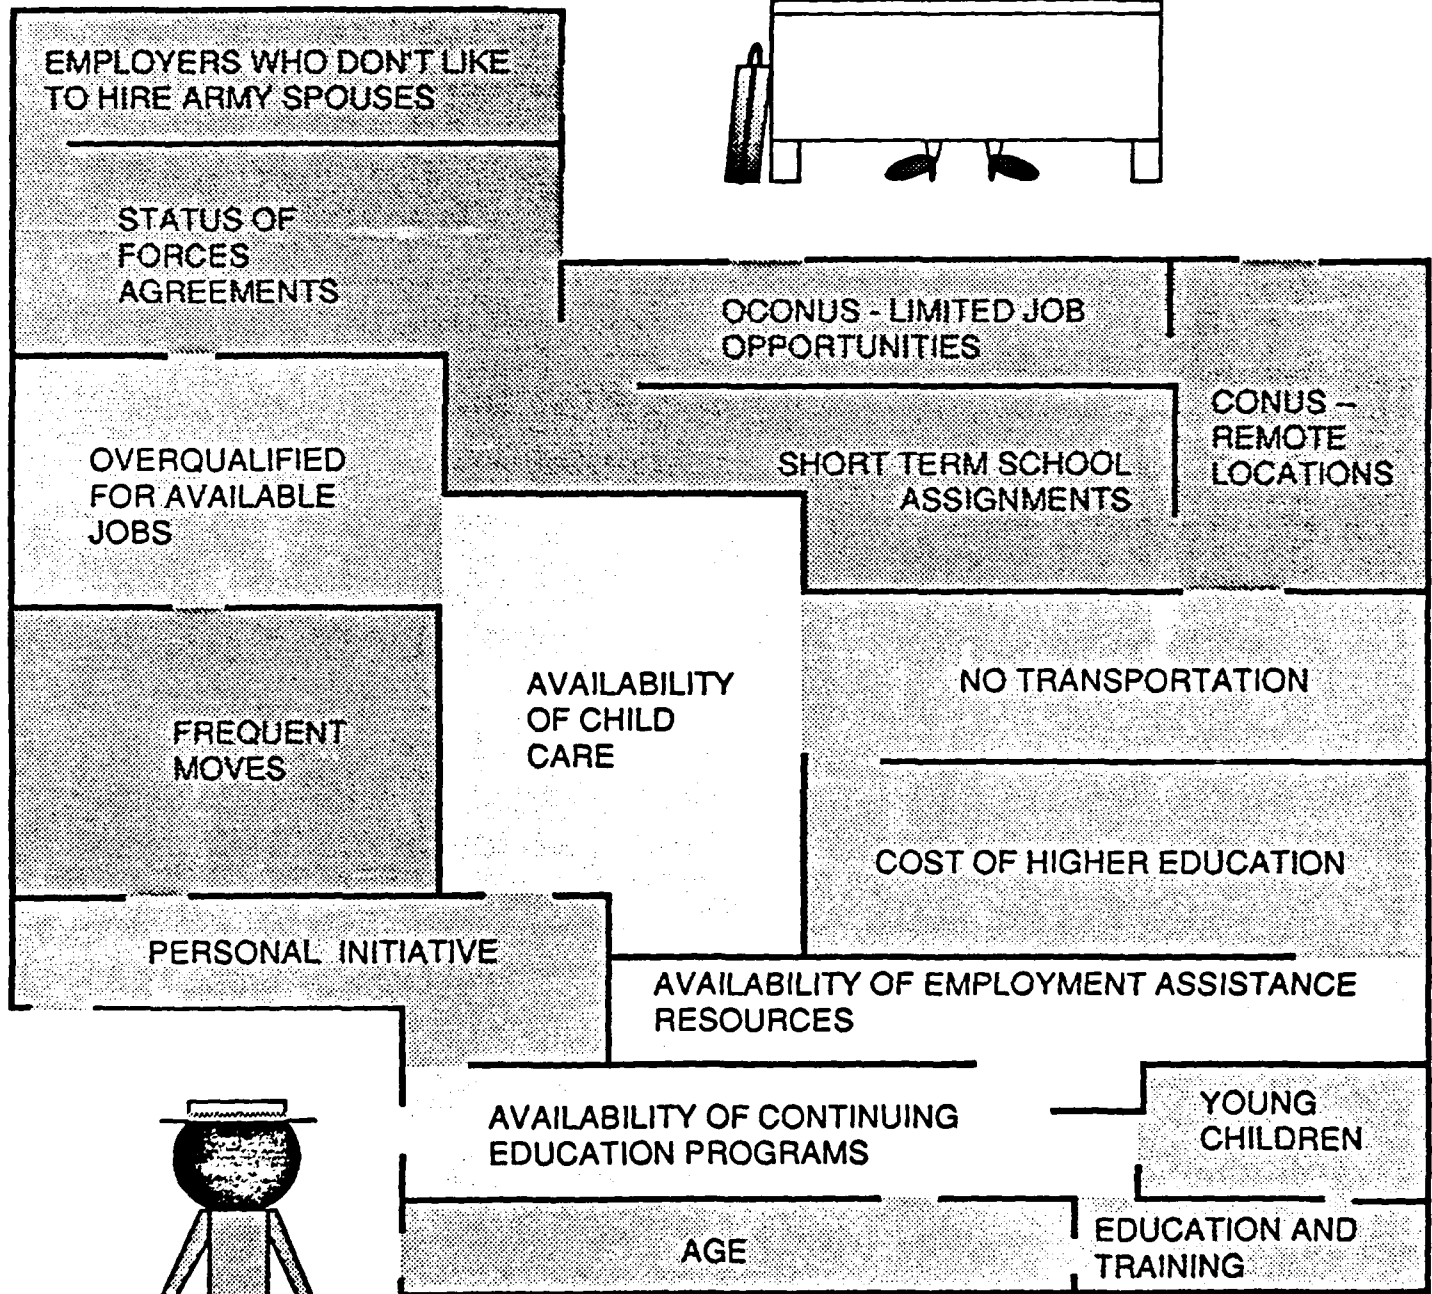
EMPLOYERS WHO DON'T LIKE TO HIRE ARMY SPOUSES

STATUS OF FORCES AGREEMENTS

OCONUS - LIMITED JOB OPPORTUNITIES

CONUS – REMOTE LOCATIONS

SHORT TERM SCHOOL ASSIGNMENTS

OVERQUALIFIED FOR AVAILABLE JOBS

AVAILABILITY OF CHILD CARE

NO TRANSPORTATION

FREQUENT MOVES

COST OF HIGHER EDUCATION

PERSONAL INITIATIVE

AVAILABILITY OF EMPLOYMENT ASSISTANCE RESOURCES

AVAILABILITY OF CONTINUING EDUCATION PROGRAMS

YOUNG CHILDREN

AGE

EDUCATION AND TRAINING